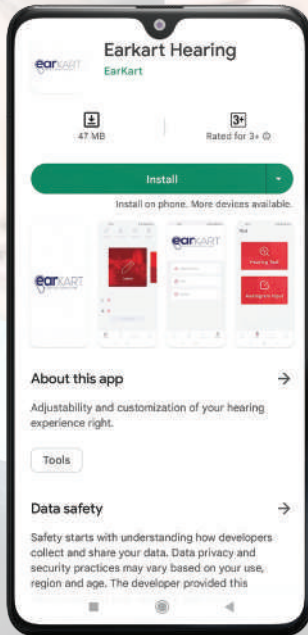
earKART

Earkart Hearing

EarKart

47 MB

3+

Rated for 3+

Install

Install on phone. More devices available.

earKART

earKART

Hearing Test

About this app

Adjustability and customization of your hearing experience right.

Tools

Data safety

Safety starts with understanding how developers collect and share your data. Data privacy and security practices may vary based on your use, region and age. The developer provided this